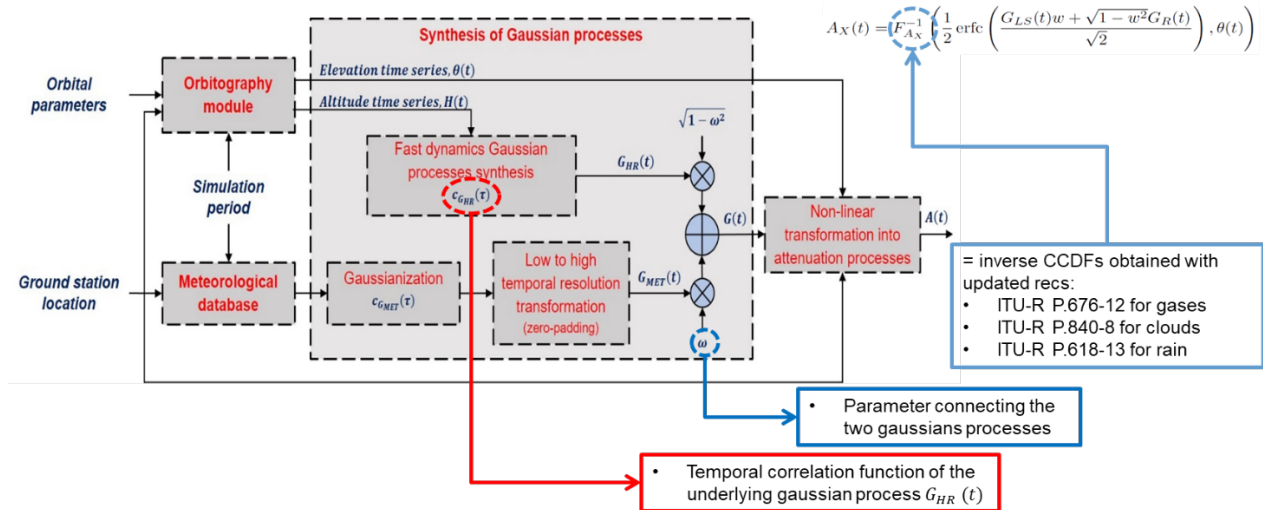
$A_X(t) = F_{A_X}^{-1}\left(\frac{1}{2}\text{erfc}\left(\frac{G_{LS}(t)w + \sqrt{1-w^2}G_R(t)}{\sqrt{2}}\right), \theta(t)\right)$

Synthesis of Gaussian processes

Orbital parameters

Orbitography module

Elevation time series, $\theta(t)$

Altitude time series, $H(t)$

$\sqrt{1-\omega^2}$

Fast dynamics Gaussian processes synthesis $c_{G_{HR}}(\tau)$

$G_{HR}(t)$

Simulation period

$G(t)$

Non-linear transformation into attenuation processes

$A(t)$

Ground station location

Meteorological database

Gaussianization $c_{G_{MET}}(\tau)$

Low to high temporal resolution transformation (zero-padding)

$G_{MET}(t)$

$\omega$

= inverse CCDFs obtained with updated recs:
• ITU-R P.676-12 for gases
• ITU-R P.840-8 for clouds
• ITU-R P.618-13 for rain

• Parameter connecting the two gaussians processes

• Temporal correlation function of the underlying gaussian process $G_{HR}(t)$